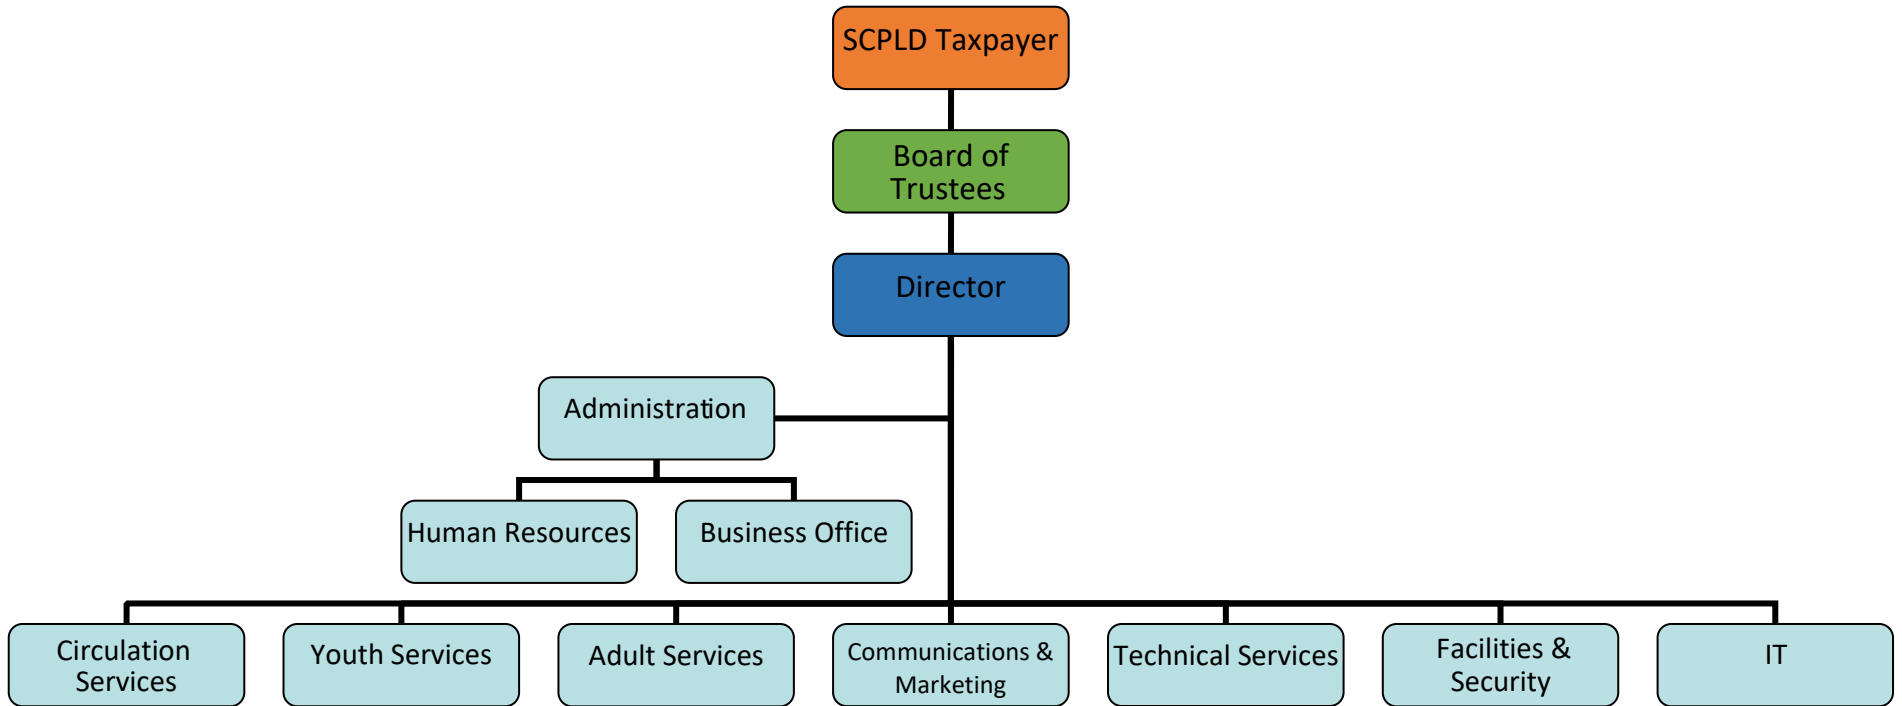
SCPLD Taxpayer

Board of Trustees

Director

Administration

Human Resources

Business Office

Circulation Services

Youth Services

Adult Services

Communications & Marketing

Technical Services

Facilities & Security

IT